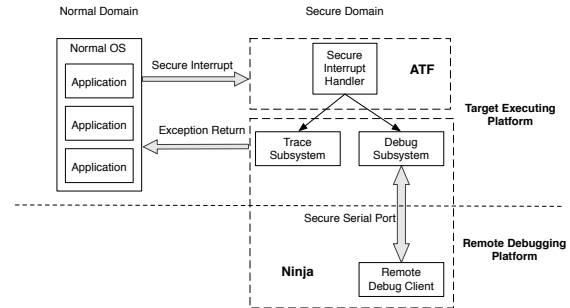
Normal Domain

Secure Domain

Normal OS

Application

Application

Application

Secure Interrupt

Exception Return

Secure Interrupt Handler

ATF

Target Executing Platform

Trace Subsystem

Debug Subsystem

Secure Serial Port

Remote Debugging Platform

Ninja

Remote Debug Client